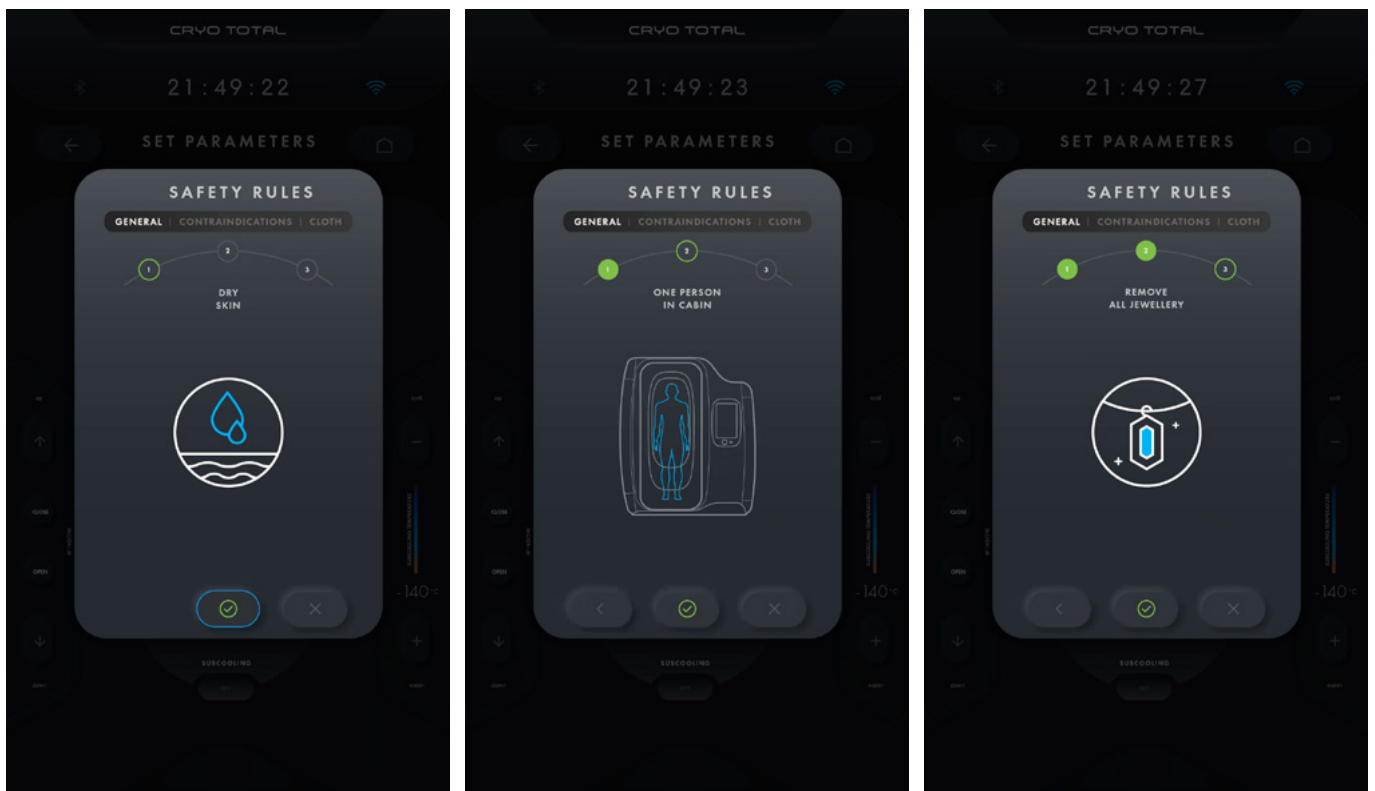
CRYO TOTAL

21:49:22

SET PARAMETERS

SAFETY RULES

GENERAL | CONTRAINDICATIONS | CLOTH

1 2 3

DRY SKIN

CLOSE

OPEN

-140°C

SUBCOOLING

CRYO TOTAL

21:49:23

SET PARAMETERS

SAFETY RULES

GENERAL | CONTRAINDICATIONS | CLOTH

1 2 3

ONE PERSON IN CABIN

CLOSE

OPEN

-140°C

SUBCOOLING

CRYO TOTAL

21:49:27

SET PARAMETERS

SAFETY RULES

GENERAL | CONTRAINDICATIONS | CLOTH

1 2 3

REMOVE ALL JEWELLERY

CLOSE

OPEN

-140°C

SUBCOOLING